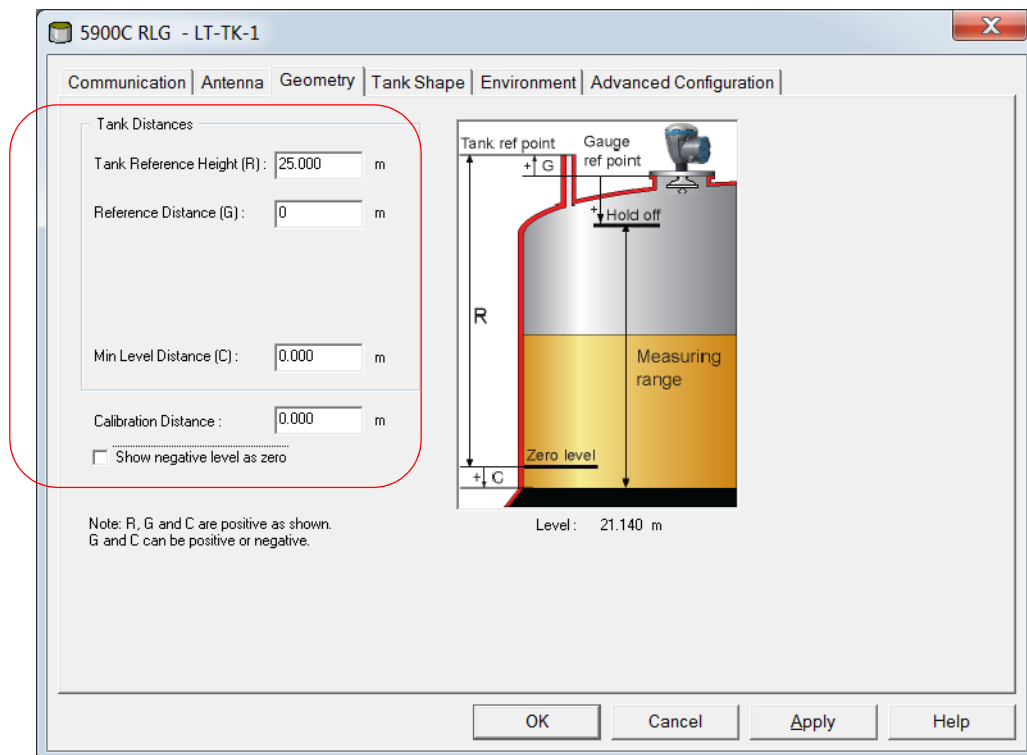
5900C RLG - LT-TK-1

X

Communication | Antenna | Geometry | Tank Shape | Environment | Advanced Configuration

Tank Distances

Tank Reference Height (R) : 25.000 m

Reference Distance (G) : 0 m

Min Level Distance (C) : 0.000 m

Calibration Distance : 0.000 m

Show negative level as zero

Tank ref point

Gauge ref point

+ G

+ Hold off

R

Measuring range

Zero level

+ C

Note: R, G and C are positive as shown.
G and C can be positive or negative.

Level : 21.140 m

OK | Cancel | Apply | Help